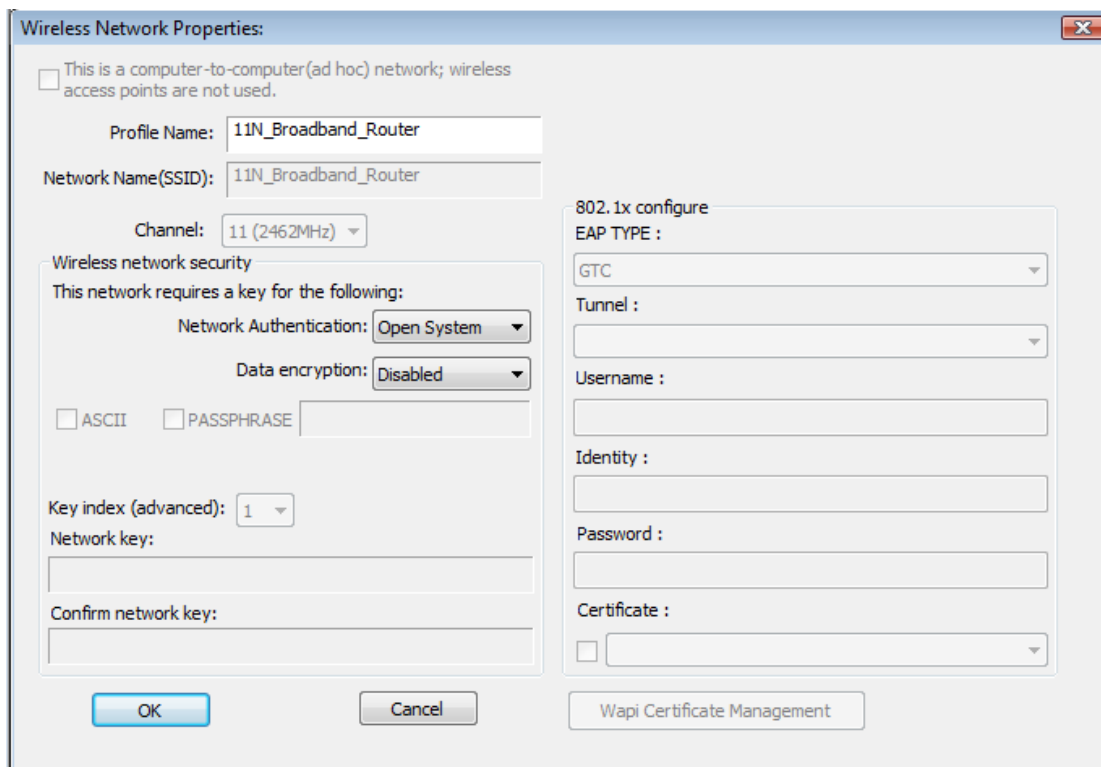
Wireless Network Properties:

This is a computer-to-computer(ad hoc) network; wireless access points are not used.

Profile Name: 11N_Broadband_Router

Network Name(SSID): 11N_Broadband_Router

Channel: 11 (2462MHz)

Wireless network security

This network requires a key for the following:

Network Authentication: Open System

Data encryption: Disabled

ASCII PASSPHRASE

Key index (advanced): 1

Network key:

Confirm network key:

802.1x configure

EAP TYPE :

GTC

Tunnel :

Username :

Identity :

Password :

Certificate :

OK

Cancel

Wapi Certificate Management